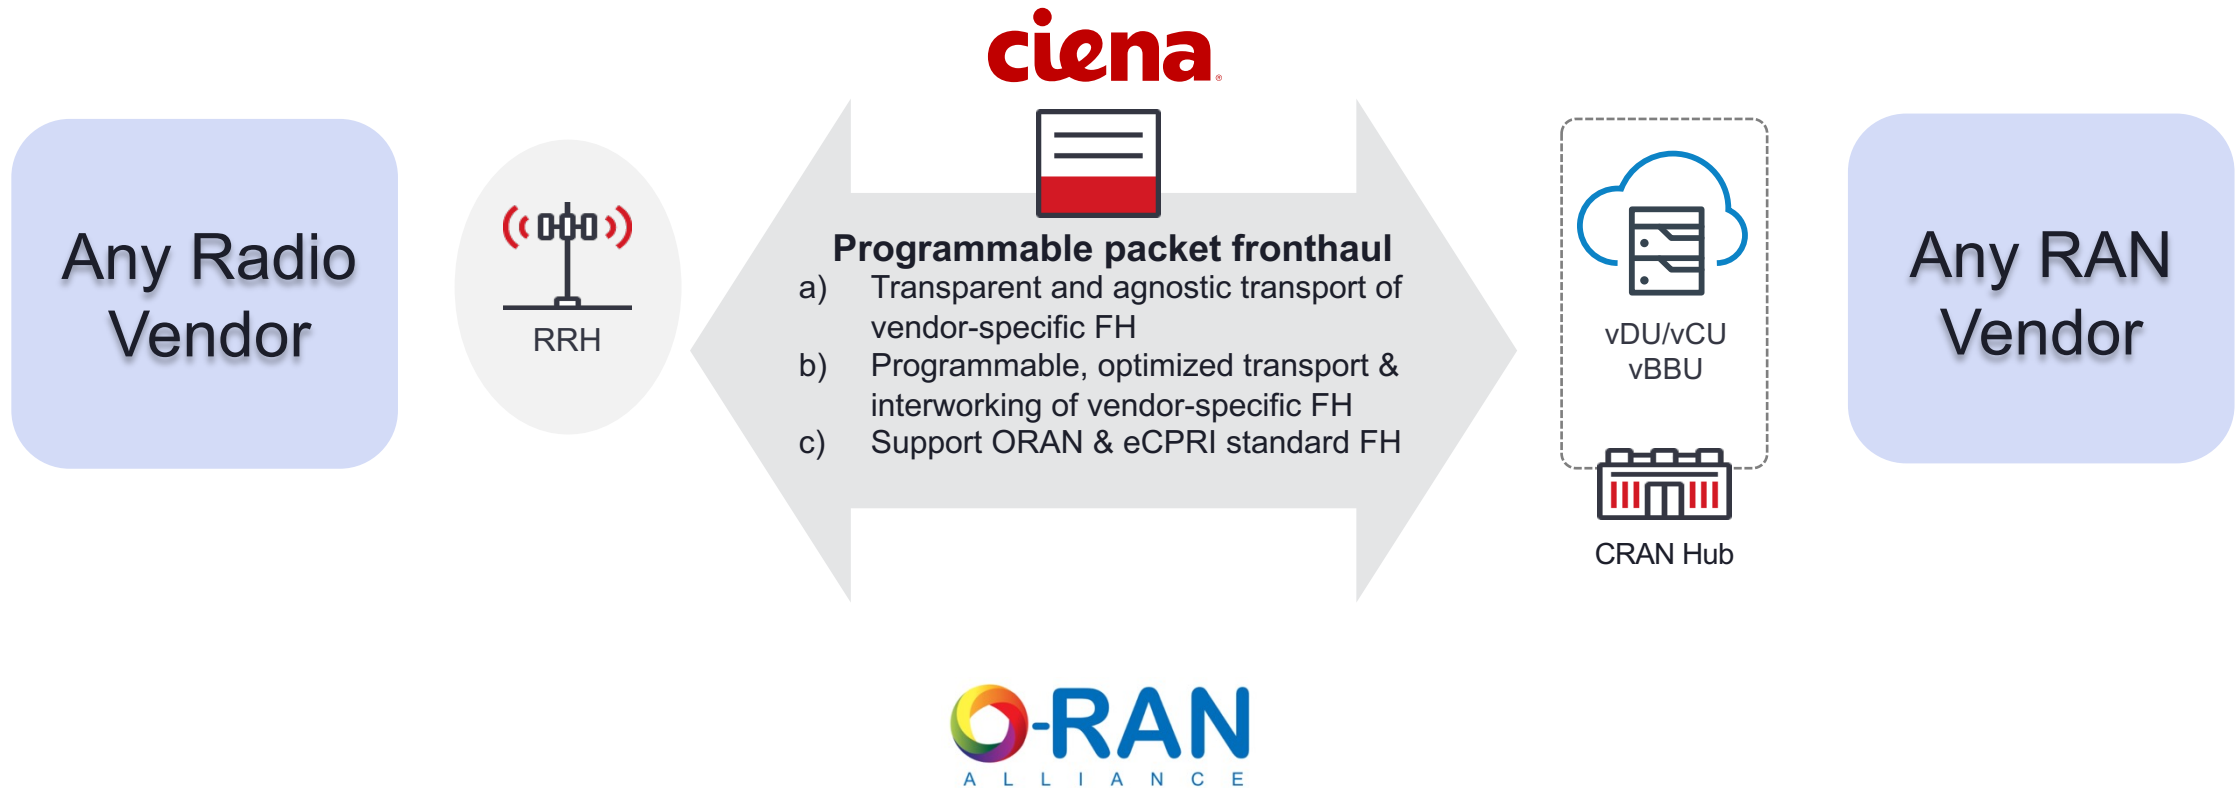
ciena

Any Radio Vendor

RRH

Programmable packet fronthaul
a) Transparent and agnostic transport of vendor-specific FH
b) Programmable, optimized transport & interworking of vendor-specific FH
c) Support ORAN & eCPRI standard FH

vDU/vCU
vBBU

CRAN Hub

Any RAN Vendor

O-RAN
ALLIANCE